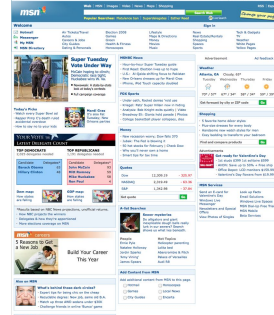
msn

Popular Searches: Valentine's Day | Mardi Gras | Tax Forms | NBA All Star

Sign in

Welcome
Hotmail
Messenger
My MSN
MSN Directory

Autos
Careers & Jobs
City Guides
Dating & Personals

Election 2008
Entertainment
Games
Health & Fitness

Lifestyle
Money
Movies
Music

News
Real Estate/Rentals
Shopping
Sports

Tech & Gadgets
Travel
White Pages
Yellow Pages

Super Tuesday: Who's leading?
Track results

Today's Picks
Mardi Gras

MSNBC News
Sports
Money

Dow 12,290.39 -370.03
Nasdaq 2,310.64 -79.10
S&P 1,336.64 -44.18

Get quotes

Weather
Atlanta, GA Cloudy, 69°F

Shopping

Advertisement
Get ready for Valentine's Day

MSN Services

Today's Pick
MSN Video

More ways...

Add Content From MSN

Also on MSN
What's behind those dark circles?
5 Reasons to Get a New Job
Build Your Career This Year